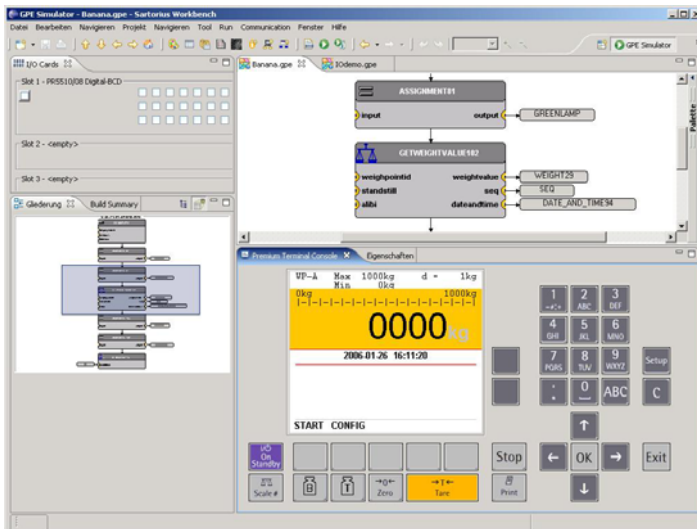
GPE Simulator - Banana.gpe - Sartorius Workbench

Datei Bearbeiten Navigieren Projekt Navigieren Tool Run Communication Fenster Hilfe

GPE Simulator

I/O Cards

Slot 1 - PR5510/08 Digital-BCD

Slot 2 - <empty>

Slot 3 - <empty>

Gliederung

Build Summary

Banana.gpe

IOdemo.gpe

Palette

ASSIGNMENT81

input

output

GREENLAMP

GETWEIGHTVALUE102

weighpointid

weightvalue

WEIGHT29

standstill

seq

SEQ

alibi

dateandtime

DATE_AND_TIME94

Premium Terminal Console

Eigenschaften

WP-A Max 1000kg d = 1kg
Min 0kg

0kg 1000kg

0000 kg

2006-01-26 16:11:20

START CONFIG

1 +-/.,

2 ABC

3 DEF

4 GHI

5 JKL

6 MNO

7 PQRS

8 TUV

9 WXYZ

0

Setup

ABC

C

Stop

OK

Exit

I/O On Standby

Scale #

Zero

Tare

Print